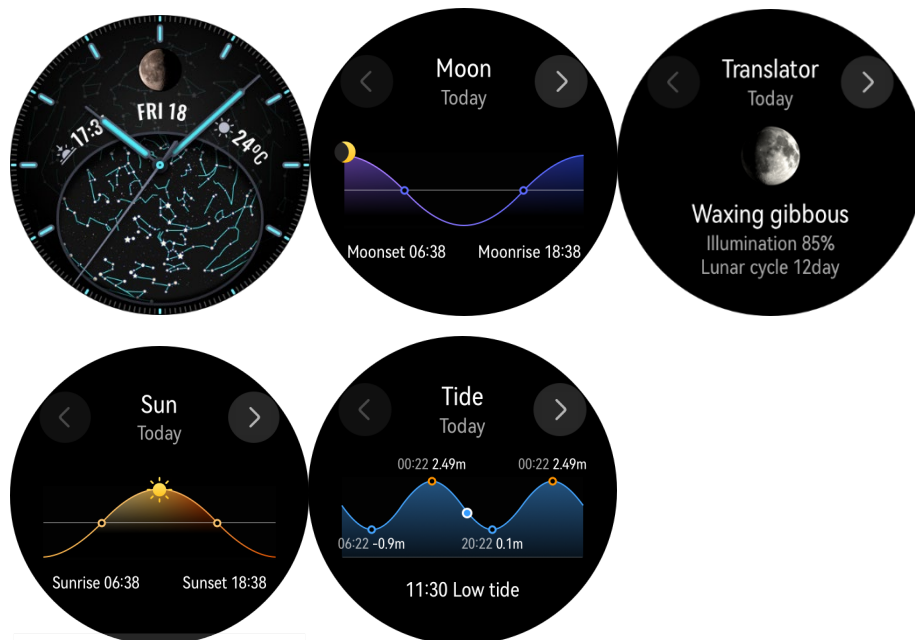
FRI 18
17:3
24°C

Moon
Today
Moonset 06:38
Moonrise 18:38

Translator
Today
Waxing gibbous
Illumination 85%
Lunar cycle 12day

Sun
Today
Sunrise 06:38
Sunset 18:38

Tide
Today
00:22 2.49m
00:22 2.49m
06:22 -0.9m
20:22 0.1m
11:30 Low tide